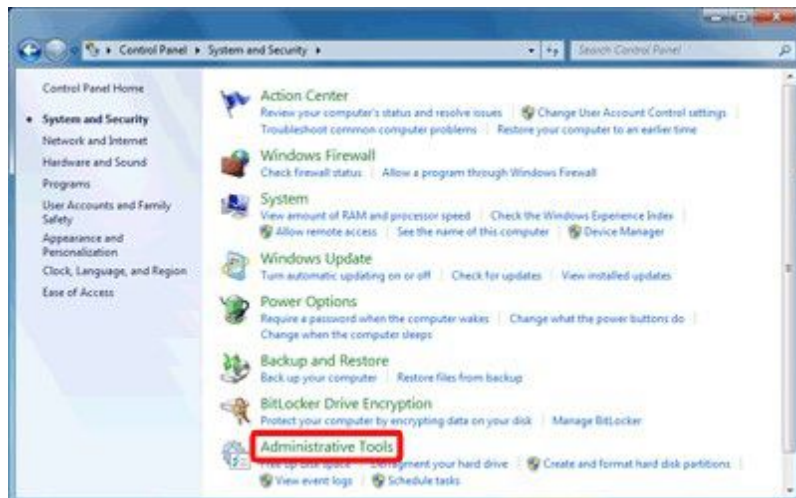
Control Panel ▸ System and Security ▸

Search Control Panel

Control Panel Home

System and Security

Network and Internet

Hardware and Sound

Programs

User Accounts and Family Safety

Appearance and Personalization

Clock, Language, and Region

Ease of Access

Action Center

Review your computer's status and resolve issues | Change User Account Control settings | Troubleshoot common computer problems | Restore your computer to an earlier time

Windows Firewall

Check firewall status | Allow a program through Windows Firewall

System

View amount of RAM and processor speed | Check the Windows Experience Index | Allow remote access | See the name of this computer | Device Manager

Windows Update

Turn automatic updating on or off | Check for updates | View installed updates

Power Options

Require a password when the computer wakes | Change what the power buttons do | Change when the computer sleeps

Backup and Restore

Back up your computer | Restore files from backup

BitLocker Drive Encryption

Protect your computer by encrypting data on your disk | Manage BitLocker

Administrative Tools

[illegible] | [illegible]ment your hard drive | Create and format hard disk partitions | View event logs | Schedule tasks